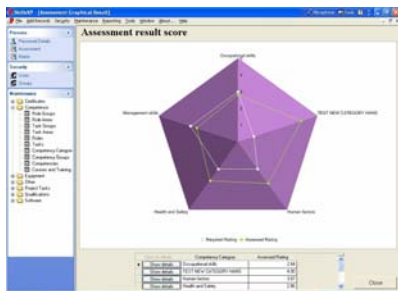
Assessment result score

Occupational skills
TEST NEW CATEGORY NAME
Human factors
Health and Safety
Management skills

Required Rating
Assessed Rating

| | Competency Category | Assessed Rating |
|---|---|---|
| Show details | Occupational skills | 2.60 |
| Show details | TEST NEW CATEGORY NAME | 4.00 |
| Show details | Human factors | 3.67 |
| Show details | Health and Safety | 2.00 |

Close

Process
Personal Details
Assessment
Exams
Security
Users
Groups
Maintenance
Certificates
Competency
Role Groups
Roles
Task Groups
Task Areas
Roles
Tasks
Competency Category
Competency Groups
Competencies
Courses and Training
Equipment
Ships
Project Tasks
Qualifications
Software